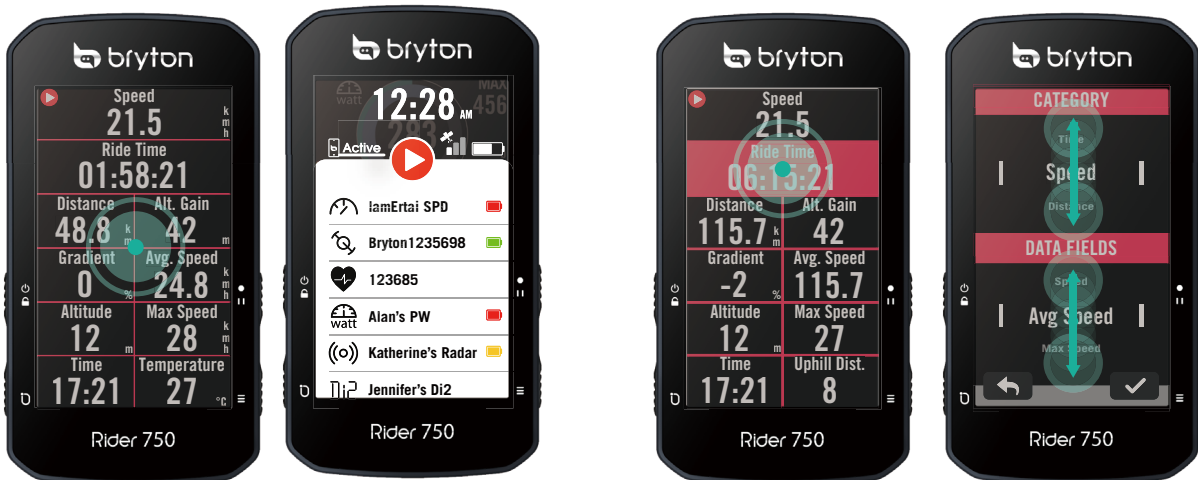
bryton

Speed
21.5 kmh
Ride Time
01:58:21
Distance
48.8 km
Alt. Gain
42 m
Gradient
0 %
Avg. Speed
24.8 kmh
Altitude
12 m
Max Speed
28 kmh
Time
17:21
Temperature
27 °C

Rider 750

bryton

watt
12:28 AM
MAX
456
Active
IamErtai SPD
Bryton1235698
123685
watt
Alan's PW
Katherine's Radar
Jennifer's Di2

Rider 750

bryton

Speed
21.5
Ride Time
06:15:21
Distance
115.7 km
Alt. Gain
42
Gradient
-2 %
Avg. Speed
115.7
Altitude
12 m
Max Speed
27
Time
17:21
Uphill Dist.
8

Rider 750

bryton

CATEGORY
Time
Speed
Distance
DATA FIELDS
Speed
Avg Speed
Max Speed

Rider 750